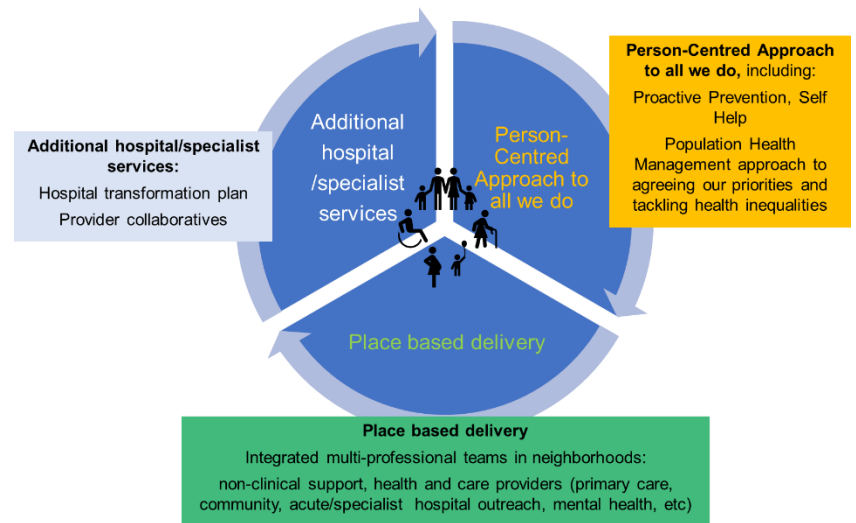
Additional hospital /specialist services

Person-Centred Approach to all we do

Place based delivery

**Person-Centred Approach to all we do,** including:

Proactive Prevention, Self Help

Population Health Management approach to agreeing our priorities and tackling health inequalities

**Additional hospital/specialist services:**

Hospital transformation plan

Provider collaboratives

**Place based delivery**

Integrated multi-professional teams in neighborhoods:

non-clinical support, health and care providers (primary care, community, acute/specialist hospital outreach, mental health, etc)